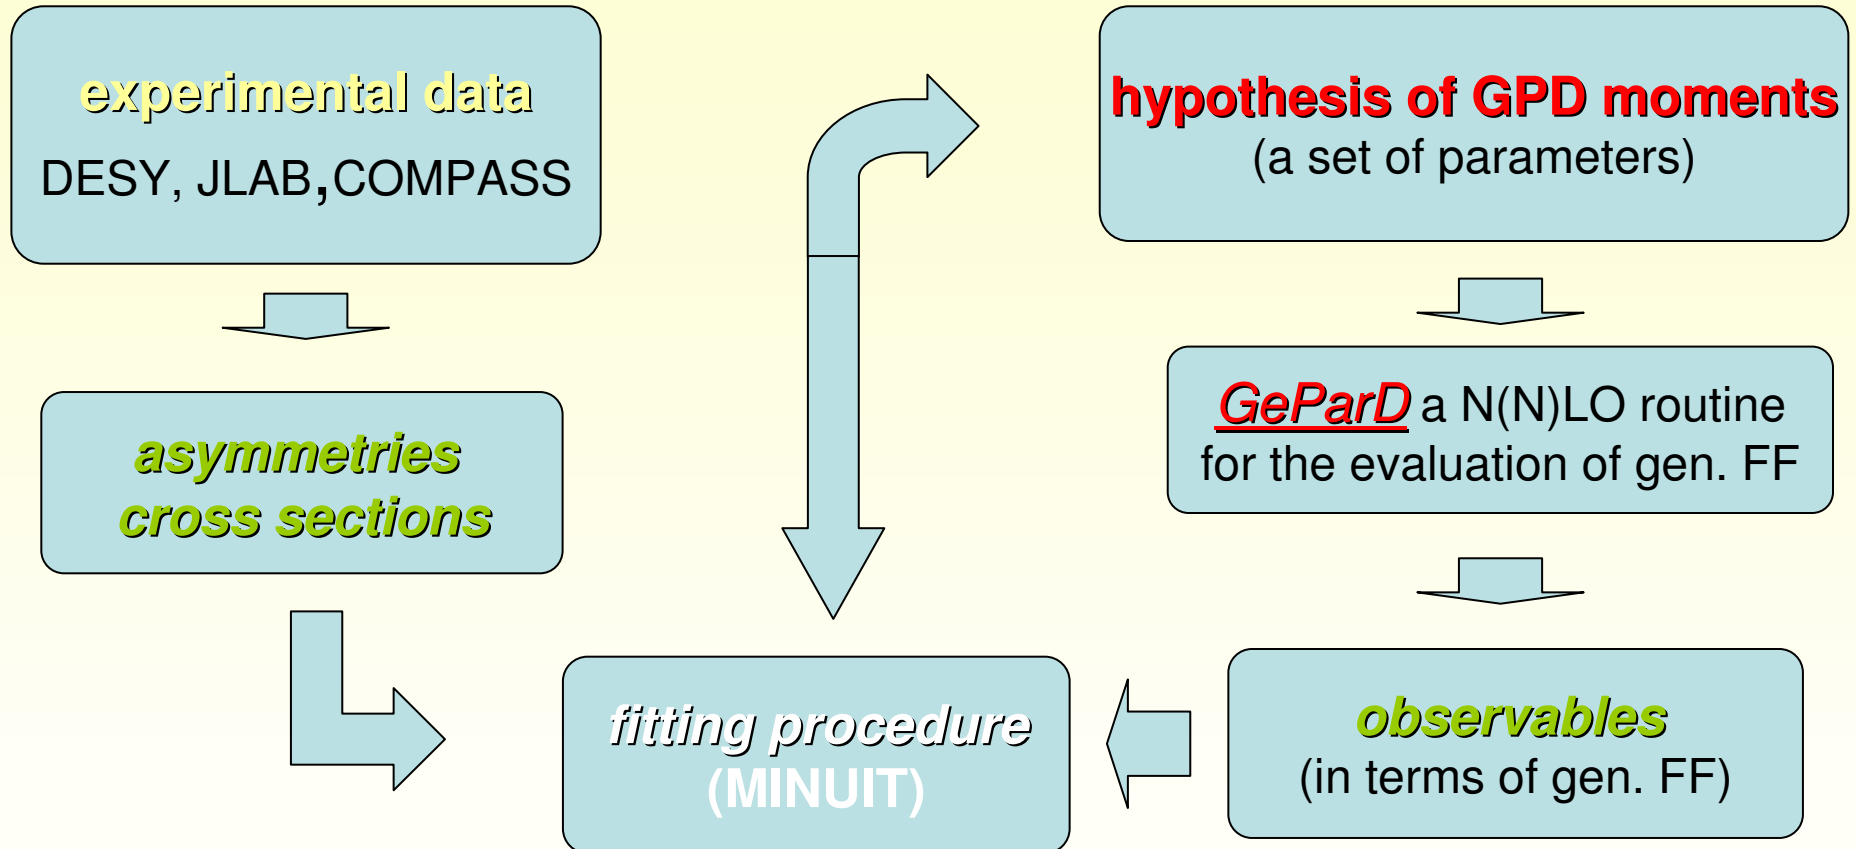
experimental data
DESY, JLAB,COMPASS

asymmetries
cross sections

hypothesis of GPD moments
(a set of parameters)

GeParD a N(N)LO routine for the evaluation of gen. FF

observables
(in terms of gen. FF)

fitting procedure
(MINUIT)